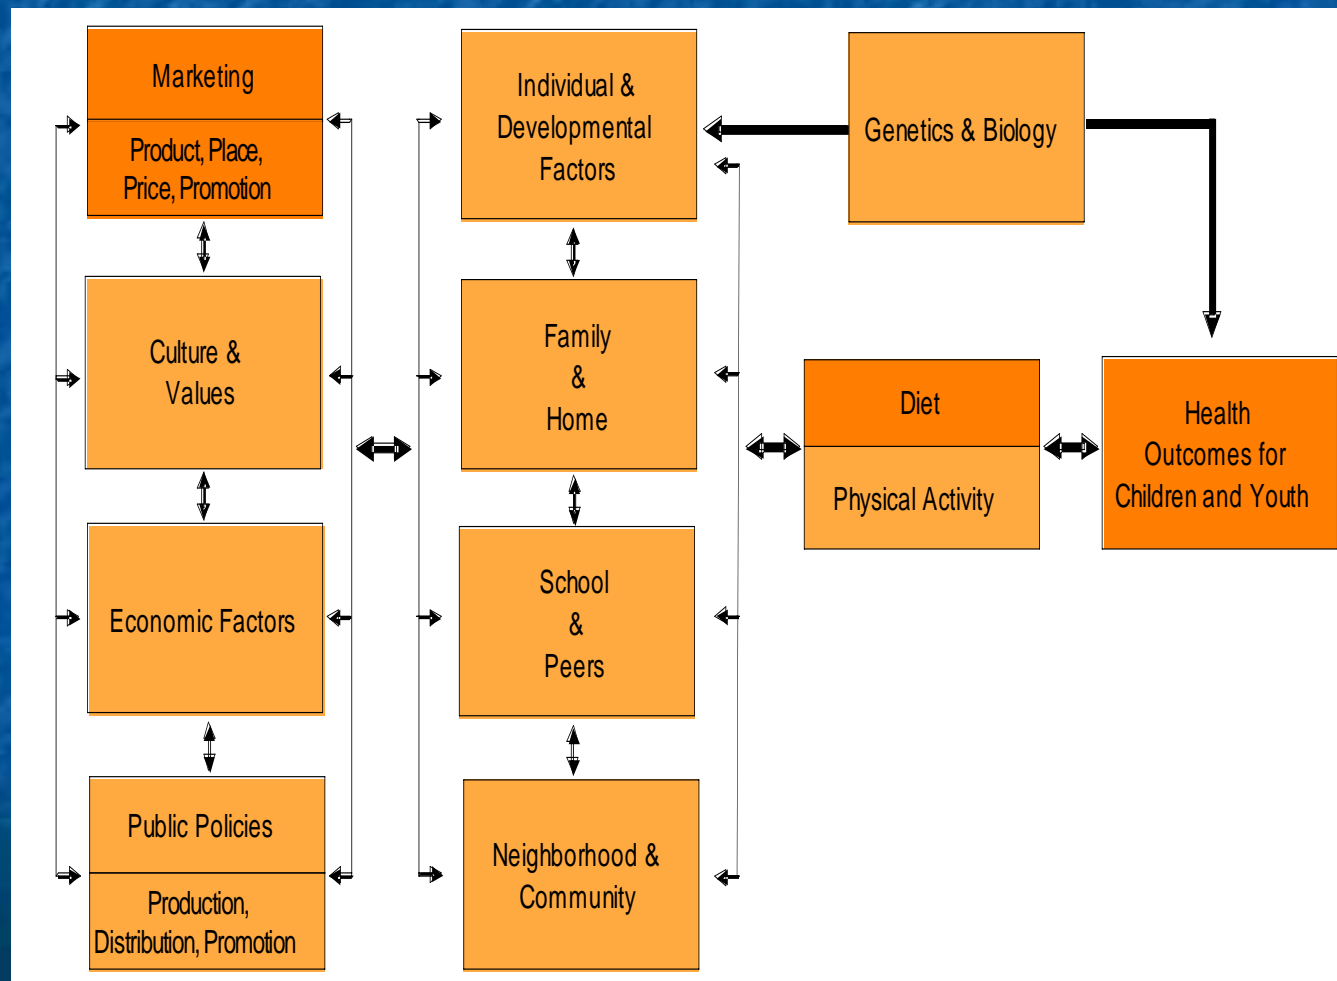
Marketing

Product, Place, Price, Promotion

Culture & Values

Economic Factors

Public Policies

Production, Distribution, Promotion

Individual & Developmental Factors

Family & Home

School & Peers

Neighborhood & Community

Genetics & Biology

Diet

Physical Activity

Health Outcomes for Children and Youth